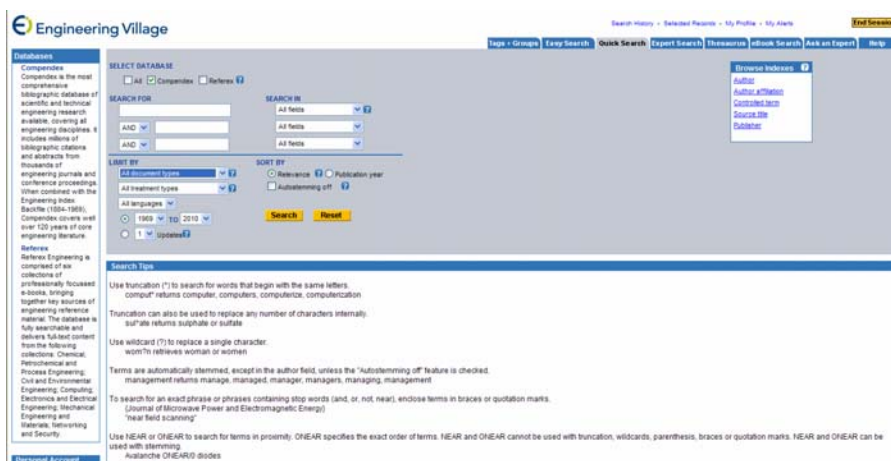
Engineering Village

Search History - Selected Records - My Profile - My Alerts

End Session

Tags + Groups | Easy Search | Quick Search | Expert Search | Thesaurus | eBook Search | Ask an Expert | Help

Databases

Compendex
Compendex is the most comprehensive bibliographic database of scientific and technical engineering research available, covering all engineering disciplines. It includes millions of bibliographic citations and abstracts from thousands of engineering journals and conference proceedings. When combined with the Engineering Index Backfile (1884-1969), Compendex covers well over 120 years of core engineering literature.

Referex
Referex Engineering is comprised of six collections of professionally focussed e-books, bringing together key sources of engineering reference material. The database is fully searchable and delivers full-text content from the following collections: Chemical, Petrochemical and Process Engineering; Civil and Environmental Engineering; Computing; Electronics and Electrical Engineering; Mechanical Engineering and Materials; Networking and Security.

Personal Account

SELECT DATABASE
All Compendex Referex

SEARCH FOR

SEARCH IN
All fields
AND All fields
AND All fields

LIMIT BY
All document types
All treatment types
All languages
1969 TO 2010
1 Updates

SORT BY
Relevance Publication year
Autostemming off

Search Reset

Browse Indexes
Author
Author affiliation
Controlled term
Source title
Publisher

Search Tips

Use truncation (*) to search for words that begin with the same letters.
comput* returns computer, computers, computerize, computerization

Truncation can also be used to replace any number of characters internally.
sul*ate returns sulphate or sulfate

Use wildcard (?) to replace a single character.
wom?n retrieves woman or women

Terms are automatically stemmed, except in the author field, unless the "Autostemming off" feature is checked.
management returns manage, managed, manager, managers, managing, management

To search for an exact phrase or phrases containing stop words (and, or, not, near), enclose terms in braces or quotation marks.
{Journal of Microwave Power and Electromagnetic Energy}
"near field scanning"

Use NEAR or ONEAR to search for terms in proximity. ONEAR specifies the exact order of terms. NEAR and ONEAR cannot be used with truncation, wildcards, parenthesis, braces or quotation marks. NEAR and ONEAR can be used with stemming.
Avalanche ONEAR/0 diodes